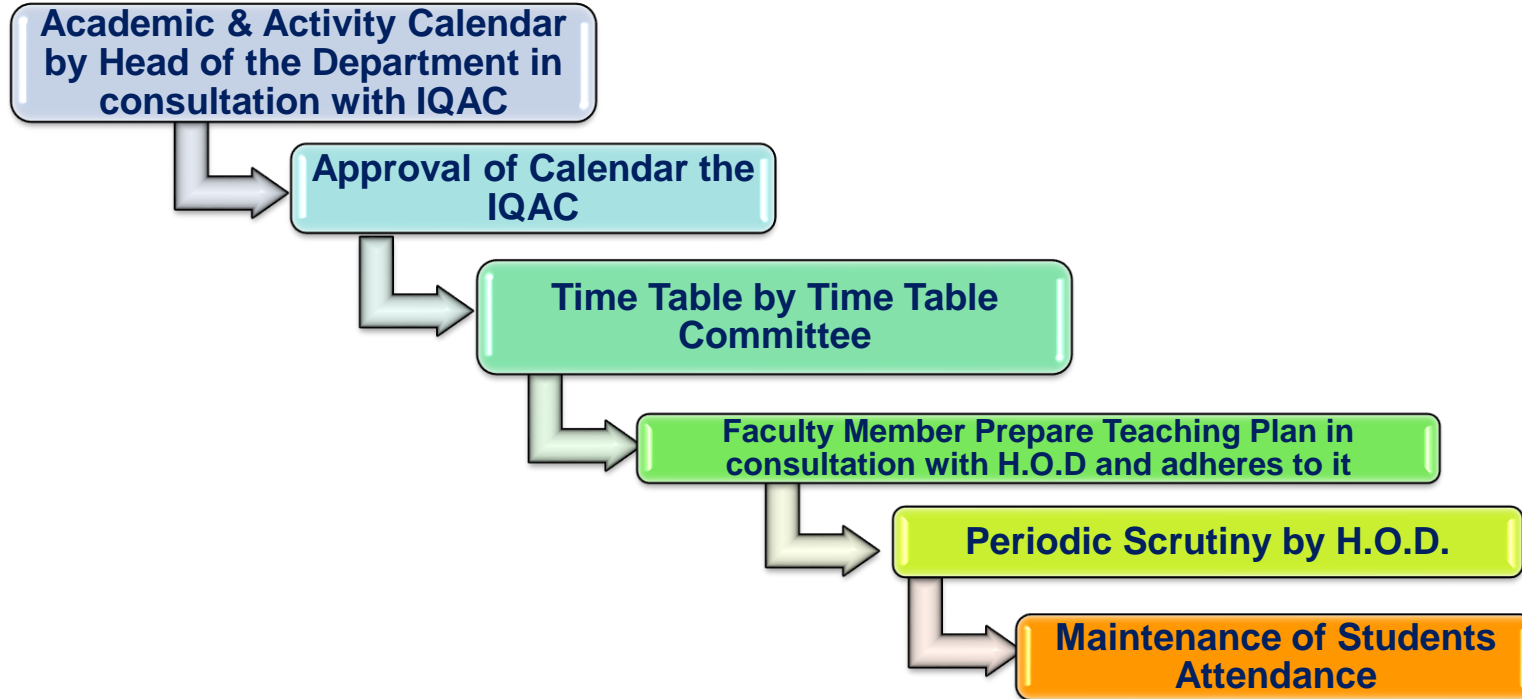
Academic & Activity Calendar by Head of the Department in consultation with IQAC

Approval of Calendar the IQAC

Time Table by Time Table Committee

Faculty Member Prepare Teaching Plan in consultation with H.O.D and adheres to it

Periodic Scrutiny by H.O.D.

Maintenance of Students Attendance